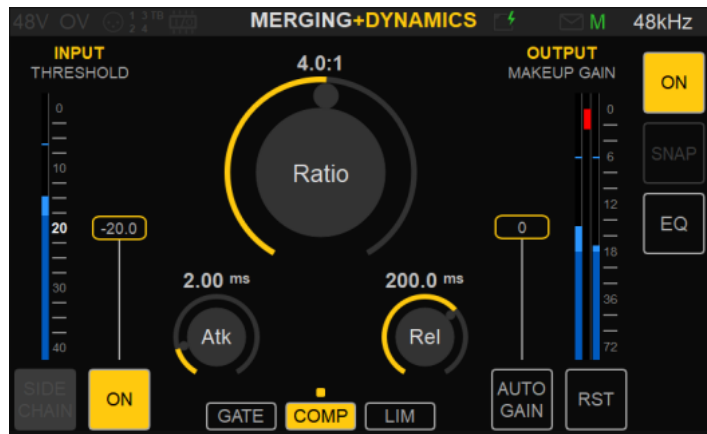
48V OV 1 3 5B 2 4 MERGING+DYNAMICS M 48kHz

INPUT
THRESHOLD

0
10
20
30
40

-20.0

4.0:1

Ratio

2.00 ms

Atk

200.0 ms

Rel

OUTPUT
MAKEUP GAIN

0

0
6
12
18
36
72

ON

SNAP

EQ

SIDE CHAIN

ON

GATE COMP LIM

AUTO GAIN

RST